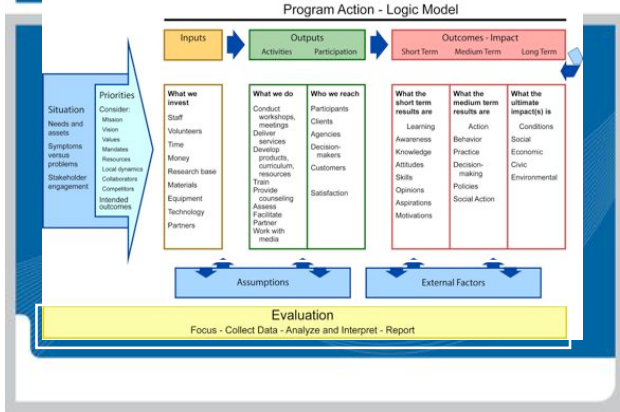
Program Action - Logic Model

Inputs

Outputs
Activities Participation

Outcomes - Impact
Short Term Medium Term Long Term

Situation
Needs and assets
Symptoms versus problems
Stakeholder engagement

Priorities
Consider:
Mission
Vision
Values
Mandates
Resources
Local dynamics
Collaborators
Competitors
Intended outcomes

What we invest
Staff
Volunteers
Time
Money
Research base
Materials
Equipment
Technology
Partners

What we do
Conduct workshops, meetings
Deliver services
Develop products, curriculum, resources
Train
Provide counseling
Assess
Facilitate
Partner
Work with media

Who we reach
Participants
Clients
Agencies
Decision-makers
Customers

Satisfaction

What the short term results are
Learning
Awareness
Knowledge
Attitudes
Skills
Opinions
Aspirations
Motivations

What the medium term results are
Action
Behavior
Practice
Decision-making
Policies
Social Action

What the ultimate impact(s) is
Conditions
Social
Economic
Civic
Environmental

Assumptions

External Factors

Evaluation
Focus - Collect Data - Analyze and Interpret - Report